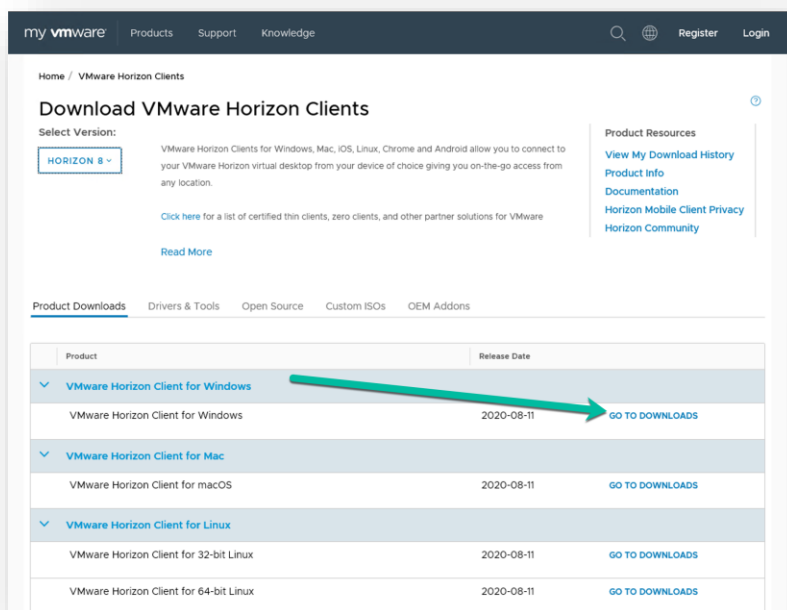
my vmware Products Support Knowledge Register Login

Home / VMware Horizon Clients

Download VMware Horizon Clients

Select Version:

HORIZON 8

VMware Horizon Clients for Windows, Mac, iOS, Linux, Chrome and Android allow you to connect to your VMware Horizon virtual desktop from your device of choice giving you on-the-go access from any location.

Click here for a list of certified thin clients, zero clients, and other partner solutions for VMware

Read More

Product Resources
View My Download History
Product Info
Documentation
Horizon Mobile Client Privacy
Horizon Community

Product Downloads Drivers & Tools Open Source Custom ISOs OEM Addons

| Product | Release Date | |
|---|---|---|
| VMware Horizon Client for Windows | | |
| VMware Horizon Client for Windows | 2020-08-11 | GO TO DOWNLOADS |
| VMware Horizon Client for Mac | | |
| VMware Horizon Client for macOS | 2020-08-11 | GO TO DOWNLOADS |
| VMware Horizon Client for Linux | | |
| VMware Horizon Client for 32-bit Linux | 2020-08-11 | GO TO DOWNLOADS |
| VMware Horizon Client for 64-bit Linux | 2020-08-11 | GO TO DOWNLOADS |